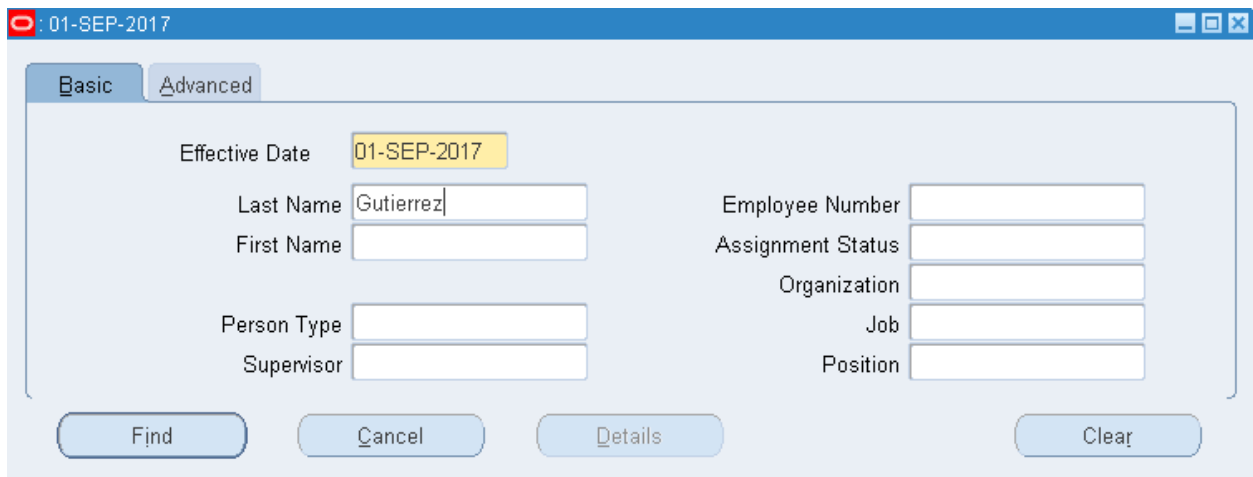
: 01-SEP-2017

Basic | Advanced

Effective Date 01-SEP-2017

Last Name Gutierrez
First Name

Employee Number
Assignment Status
Organization

Person Type
Supervisor

Job
Position

Find | Cancel | Details | Clear